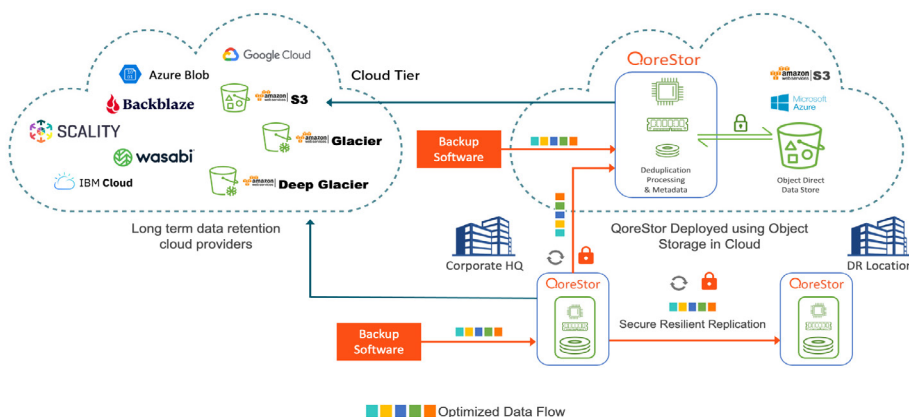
Google Cloud
Azure Blob
Backblaze
amazon web services S3
SCALITY
wasabi
amazon web services Glacier
IBM Cloud
amazon web services Deep Glacier
Cloud Tier
Long term data retention cloud providers

QoreStor
Deduplication Processing & Metadata
amazon web services S3
Microsoft Azure
Object Direct Data Store
Backup Software
QoreStor Deployed using Object Storage in Cloud

Corporate HQ
QoreStor
DR Location
QoreStor
Secure Resilient Replication
Backup Software

Optimized Data Flow